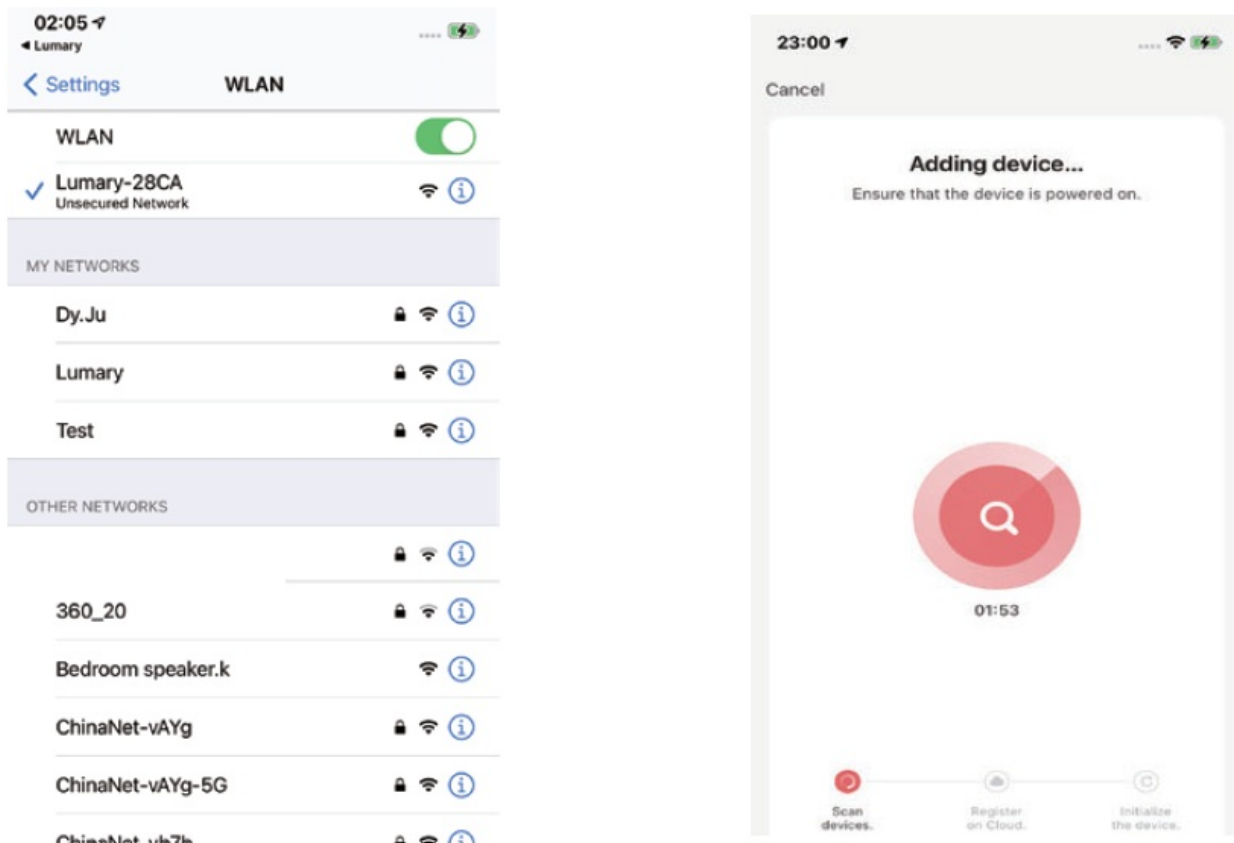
02:05
◂ Lumary

< Settings WLAN

WLAN

✓ Lumary-28CA
Unsecured Network

MY NETWORKS

Dy.Ju

Lumary

Test

OTHER NETWORKS

360_20

Bedroom speaker.k

ChinaNet-vAYg

ChinaNet-vAYg-5G

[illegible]

23:00

Cancel

Adding device...
Ensure that the device is powered on.

01:53

Scan devices.

Register on Cloud.

Initialize the device.